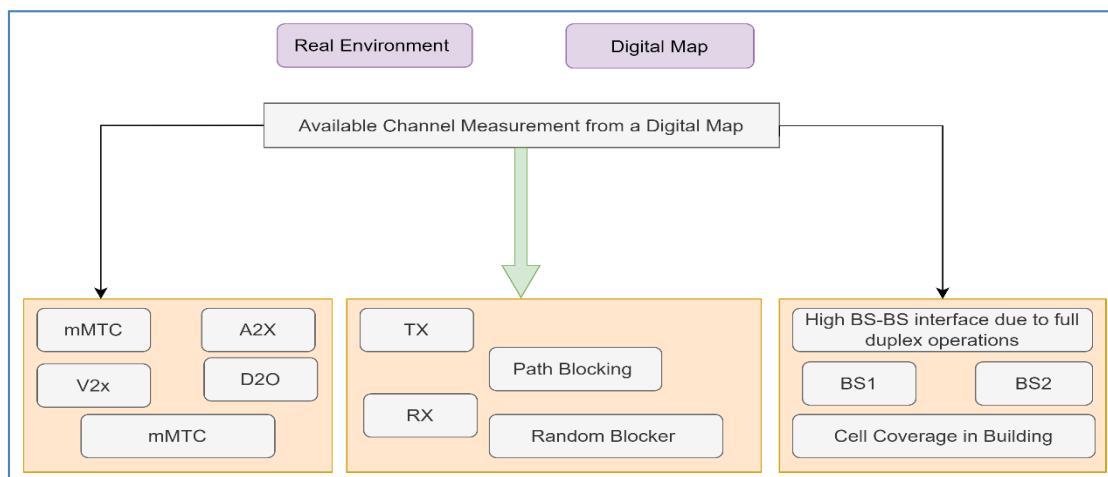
Real Environment

Digital Map

Available Channel Measurement from a Digital Map

mMTC

A2X

V2x

D2O

mMTC

TX

Path Blocking

RX

Random Blocker

High BS-BS interface due to full duplex operations

BS1

BS2

Cell Coverage in Building